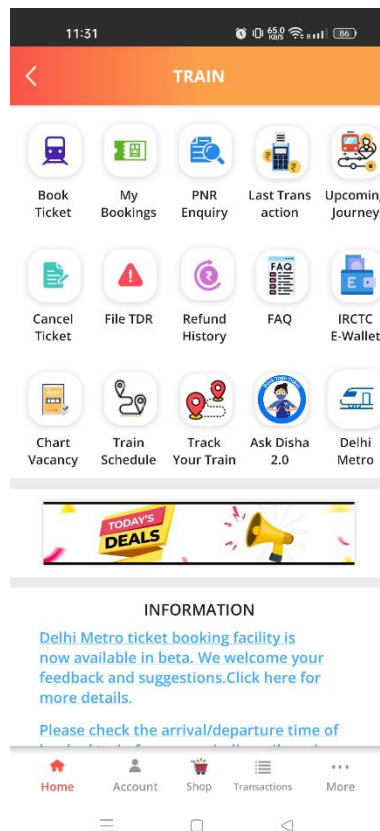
11:31 65.0 KB/S 86

TRAIN

Book Ticket

My Bookings

PNR Enquiry

Last Trans action

Upcomin Journey

Cancel Ticket

File TDR

Refund History

FAQ

FAQ

IRCTC E-Wallet

Chart Vacancy

Train Schedule

Track Your Train

Ask Disha 2.0

Delhi Metro

TODAY'S DEALS

INFORMATION

Delhi Metro ticket booking facility is now available in beta. We welcome your feedback and suggestions.Click here for more details.

Please check the arrival/departure time of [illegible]

Home

Account

Shop

Transactions

More